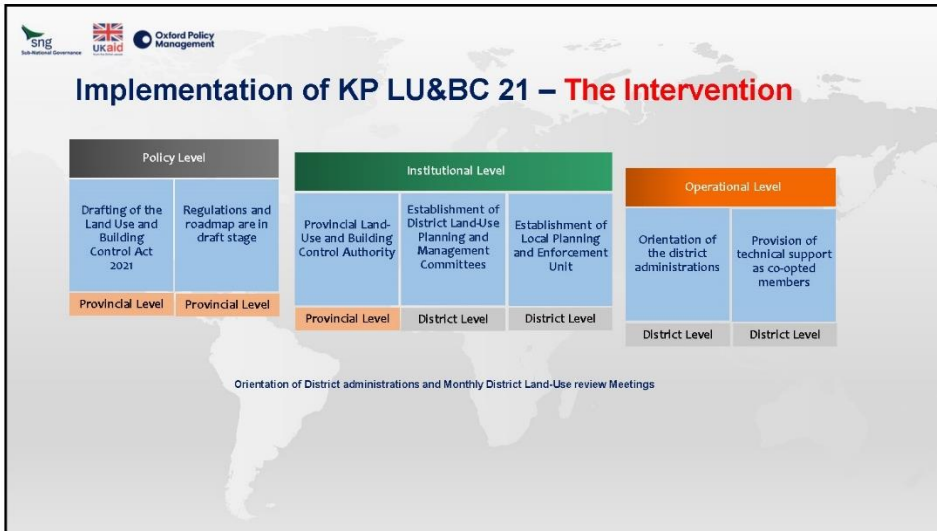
sng Sub-National Governance UKaid Oxford Policy Management

Implementation of KP LU&BC 21 – The Intervention

Policy Level

Drafting of the Land Use and Building Control Act 2021

Regulations and roadmap are in draft stage

Provincial Level

Provincial Level

Institutional Level

Provincial Land-Use and Building Control Authority

Establishment of District Land-Use Planning and Management Committees

Establishment of Local Planning and Enforcement Unit

Provincial Level

District Level

District Level

Operational Level

Orientation of the district administrations

Provision of technical support as co-opted members

District Level

District Level

Orientation of District administrations and Monthly District Land-Use review Meetings